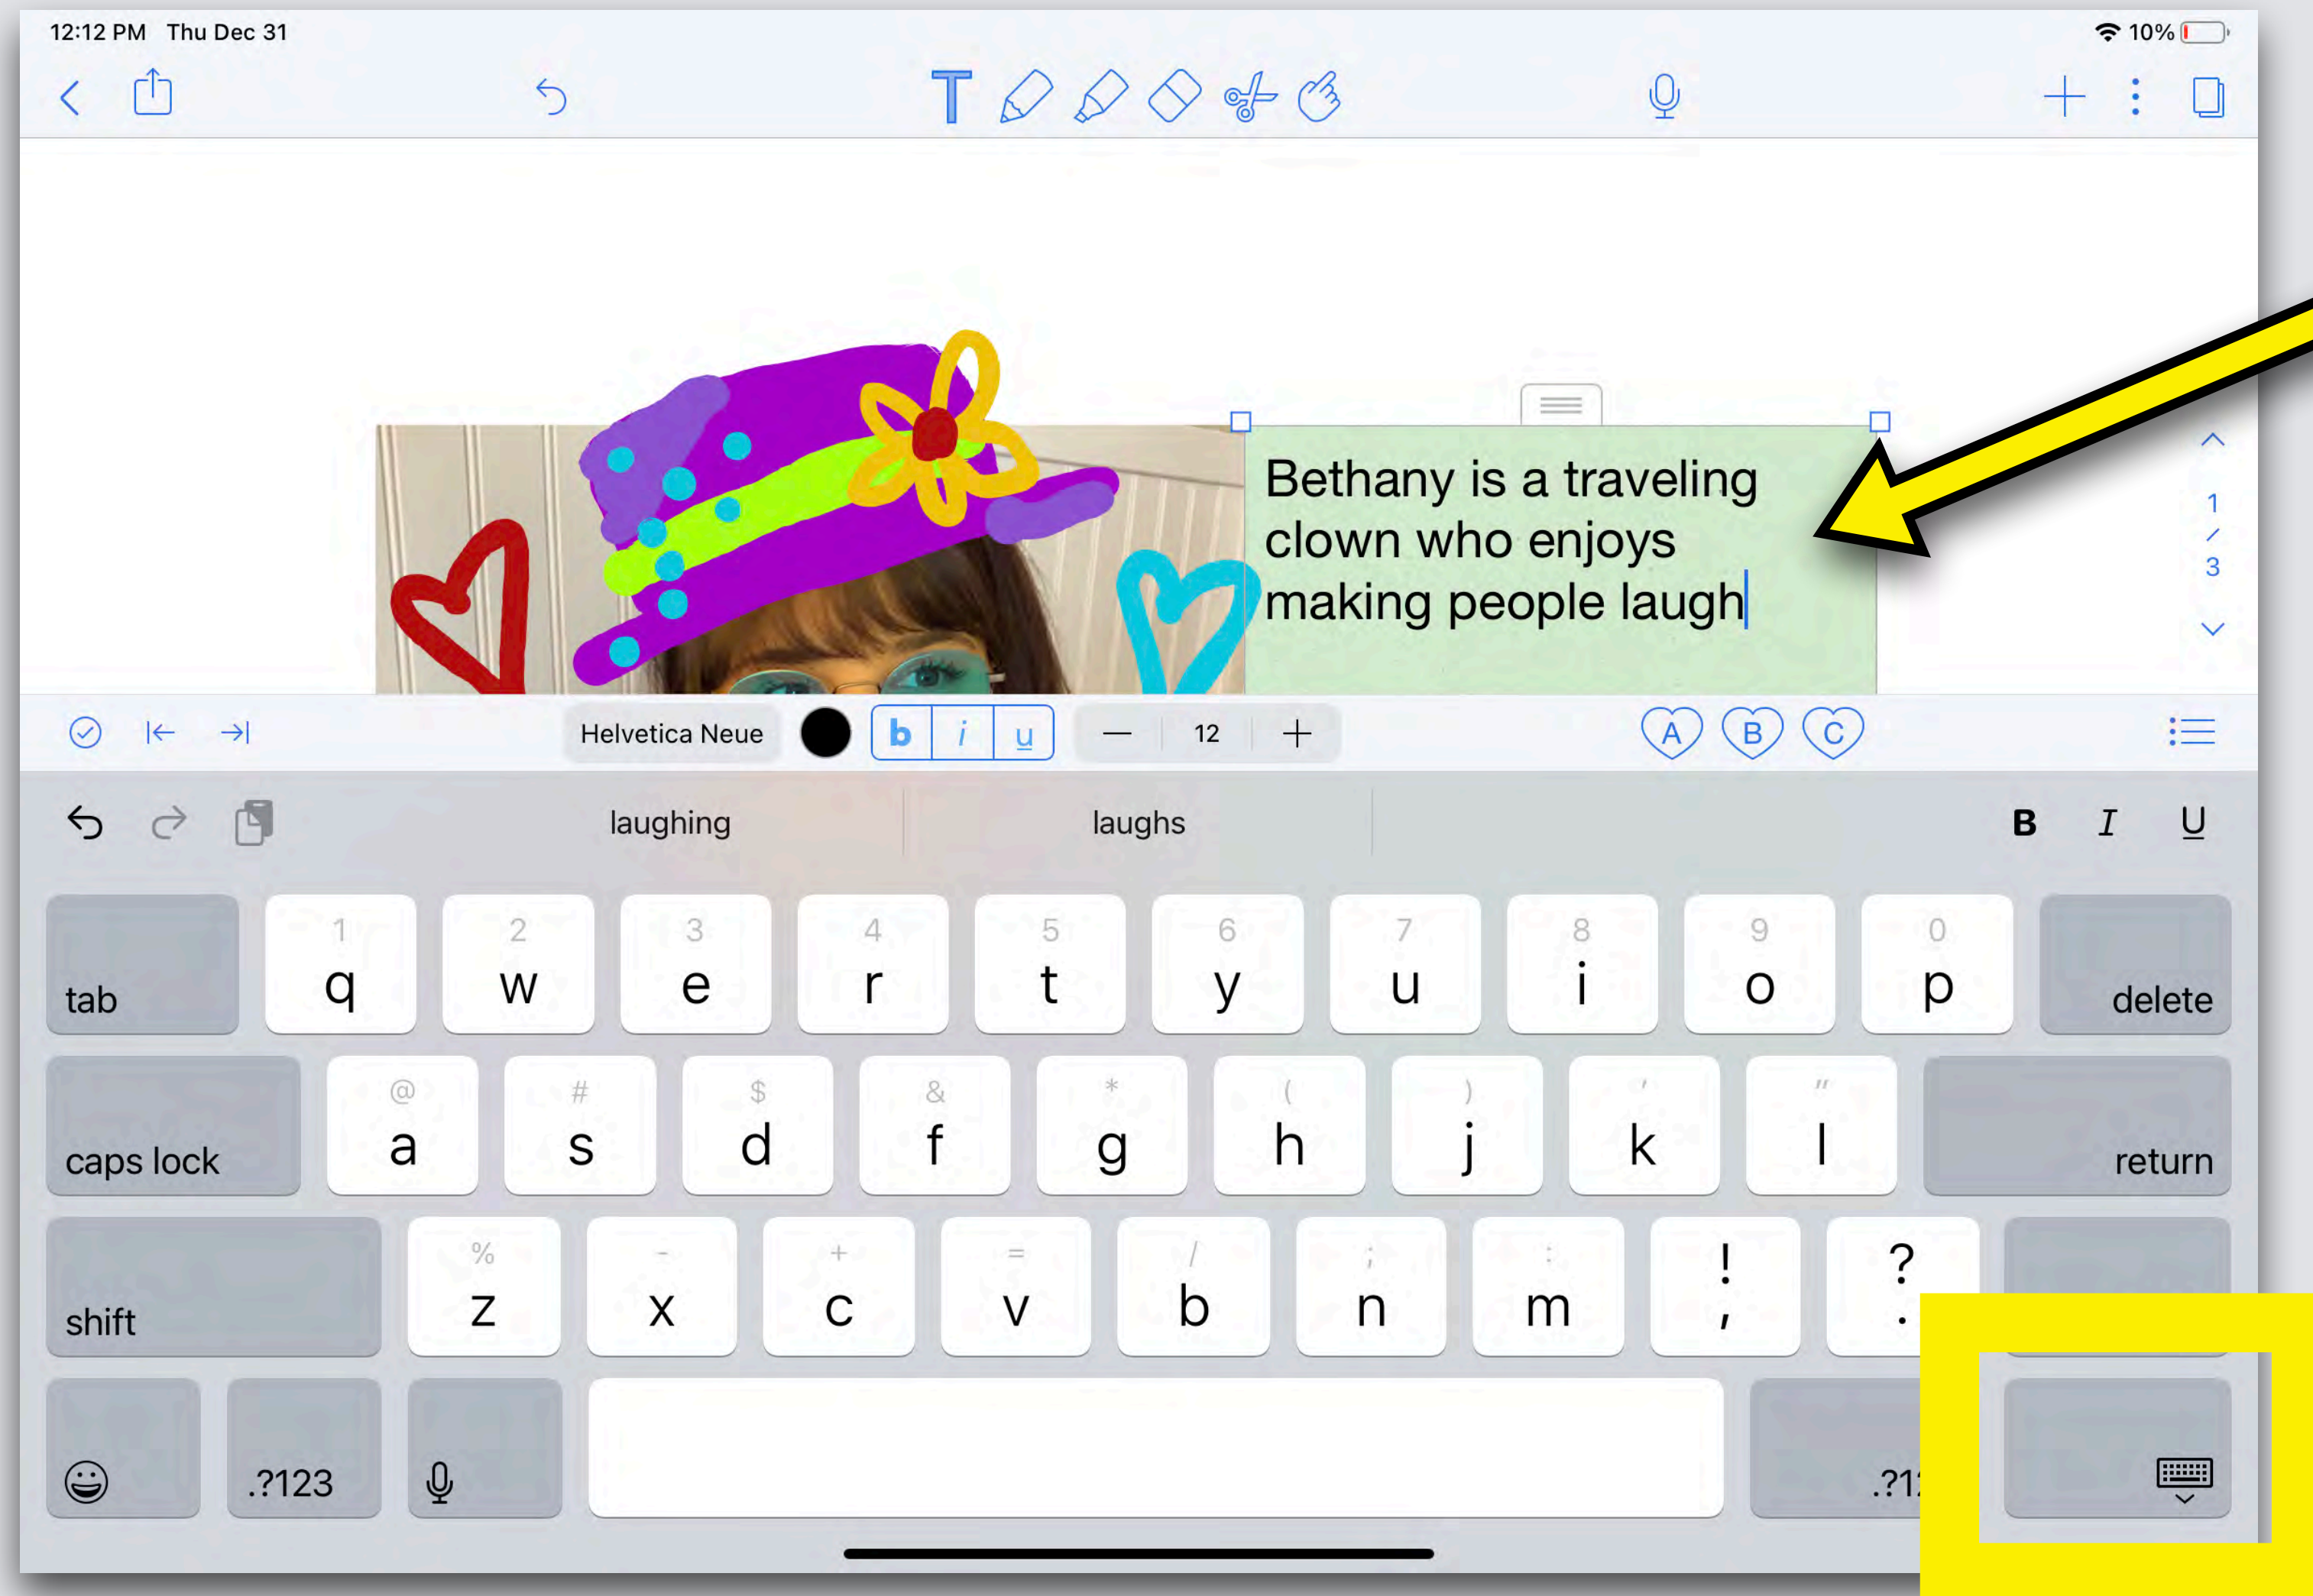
12:12 PM Thu Dec 31

10%

T

Bethany is a traveling clown who enjoys making people laugh

1
/
3

Helvetica Neue b i u — 12 +

A B C

laughing laughs

B I U

1 q 2 w 3 e 4 r 5 t 6 y 7 u 8 i 9 o 0 p

tab delete

@ a # s $ d & f * g ( h ) j ' k " l

caps lock return

% z - x + c = v / b ; n : m ! , ? .

shift

.?123 .?1